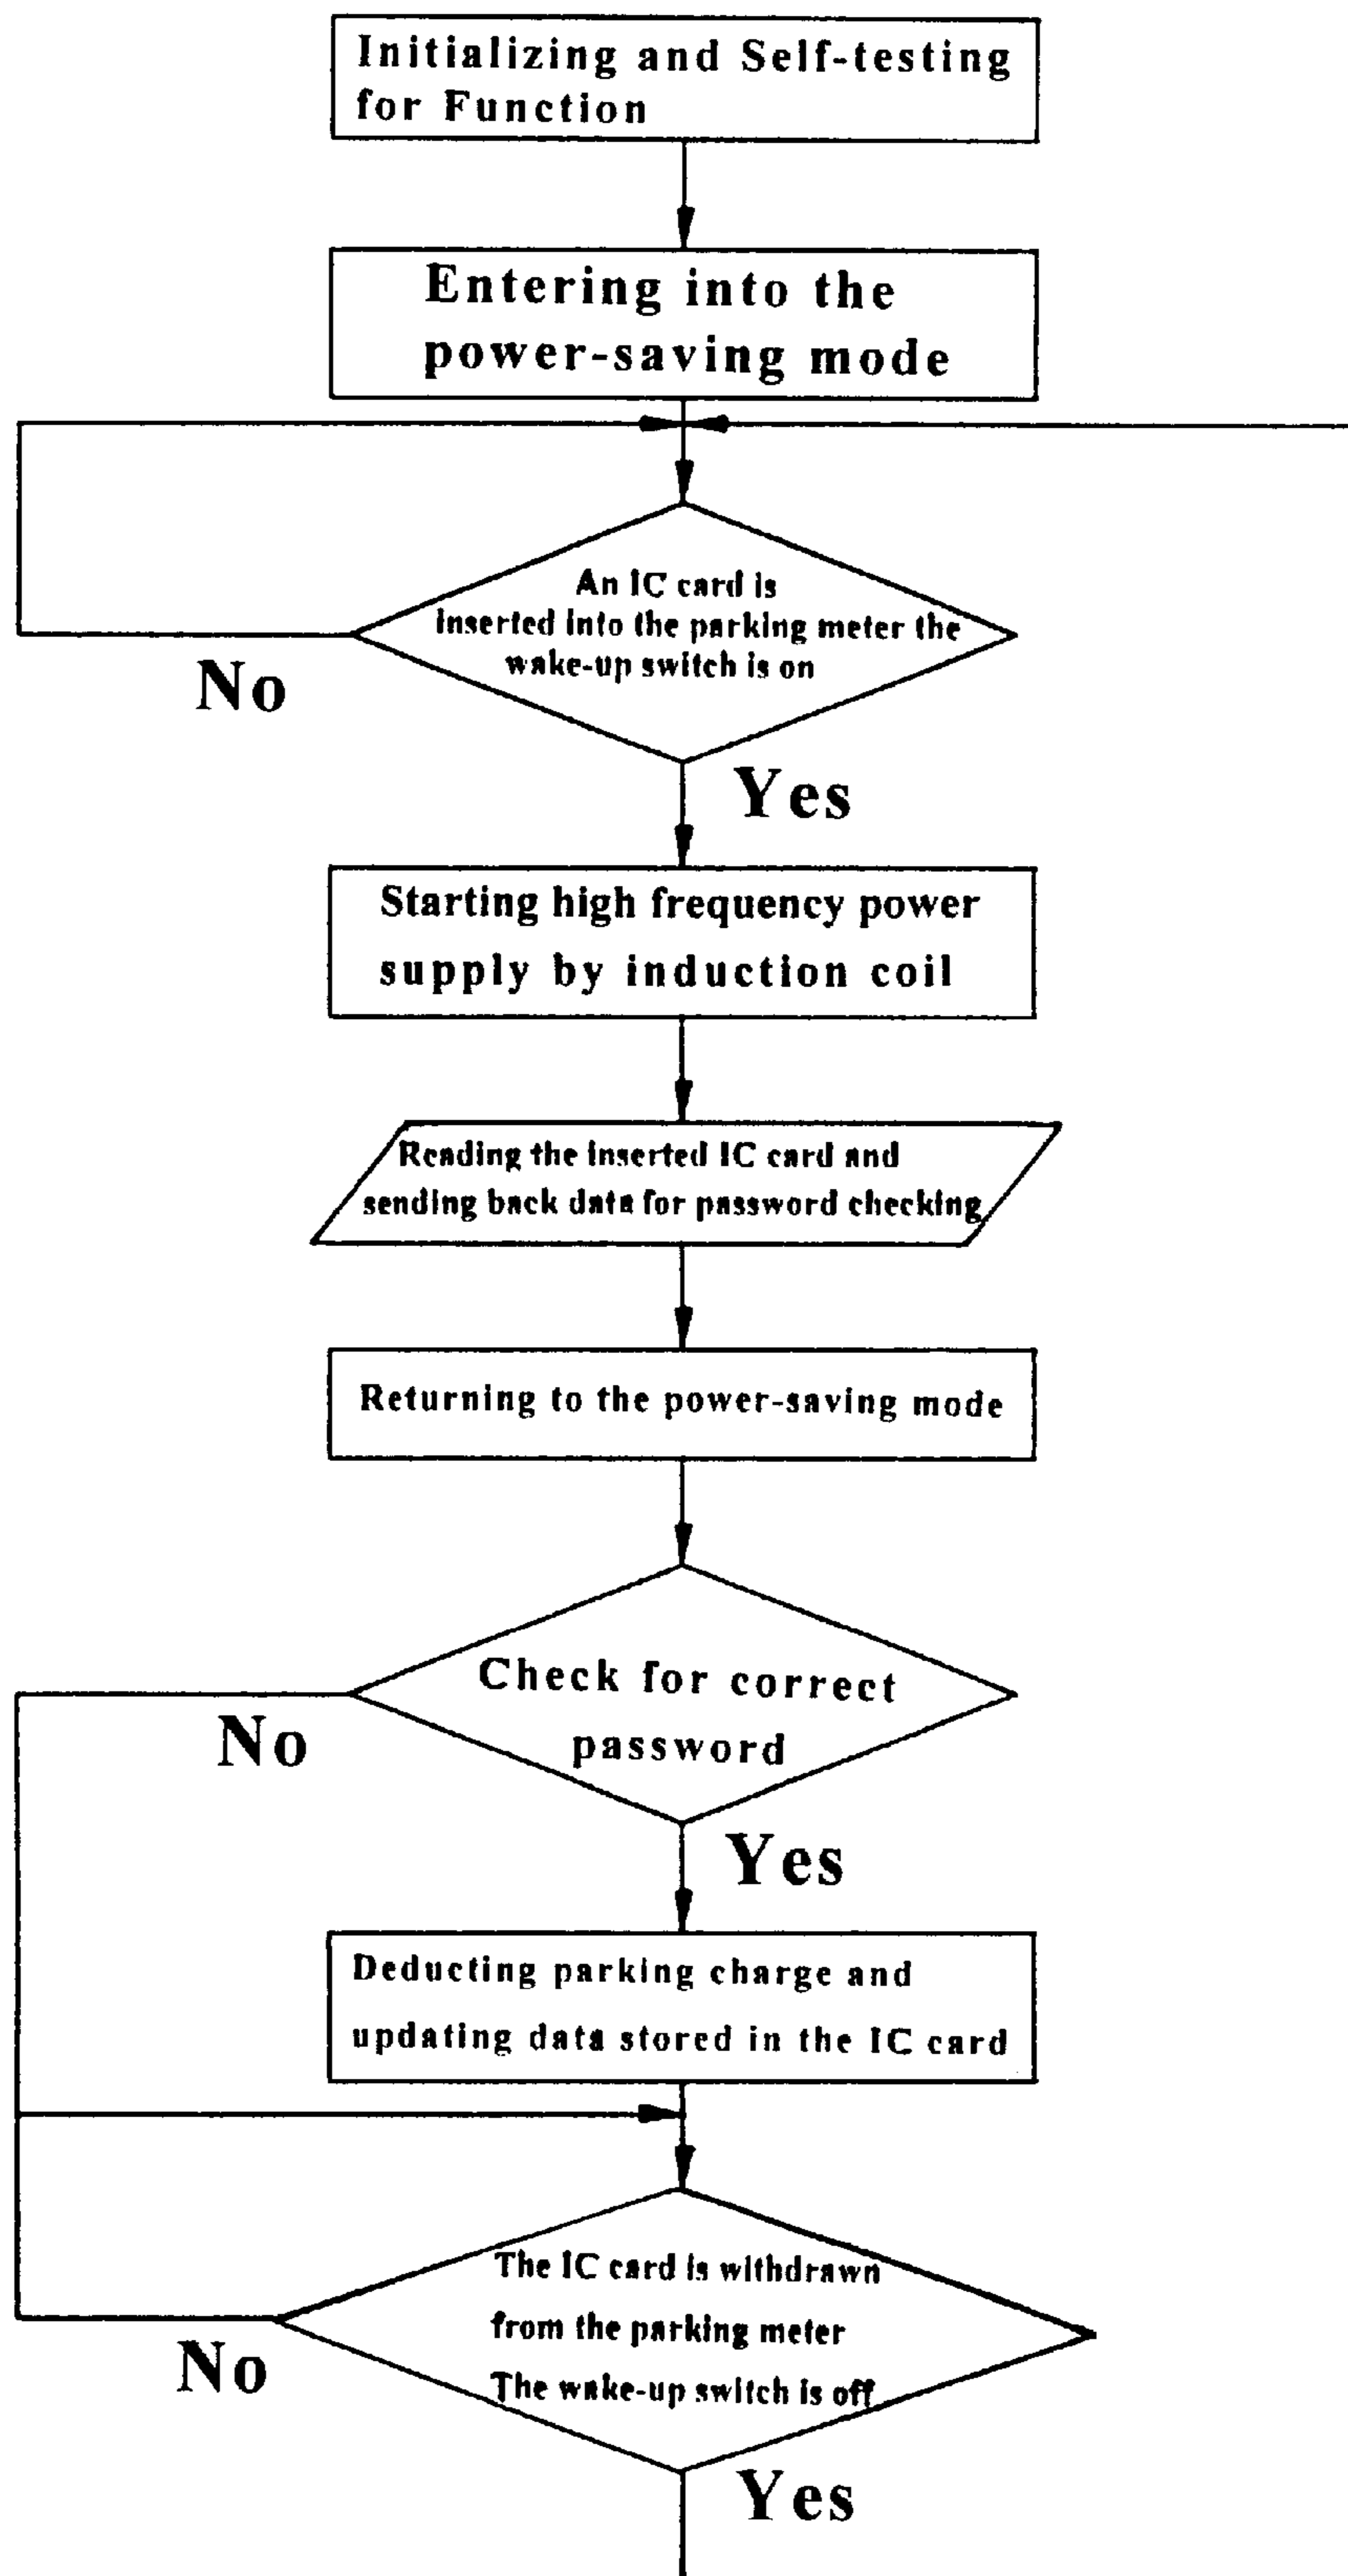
Initializing and Self-testing for Function

Entering into the power-saving mode

An IC card is inserted into the parking meter the wake-up switch is on

No

Yes

Starting high frequency power supply by induction coil

Reading the inserted IC card and sending back data for password checking

Returning to the power-saving mode

Check for correct password

No

Yes

Deducting parking charge and updating data stored in the IC card

The IC card is withdrawn from the parking meter The wake-up switch is off

No

Yes